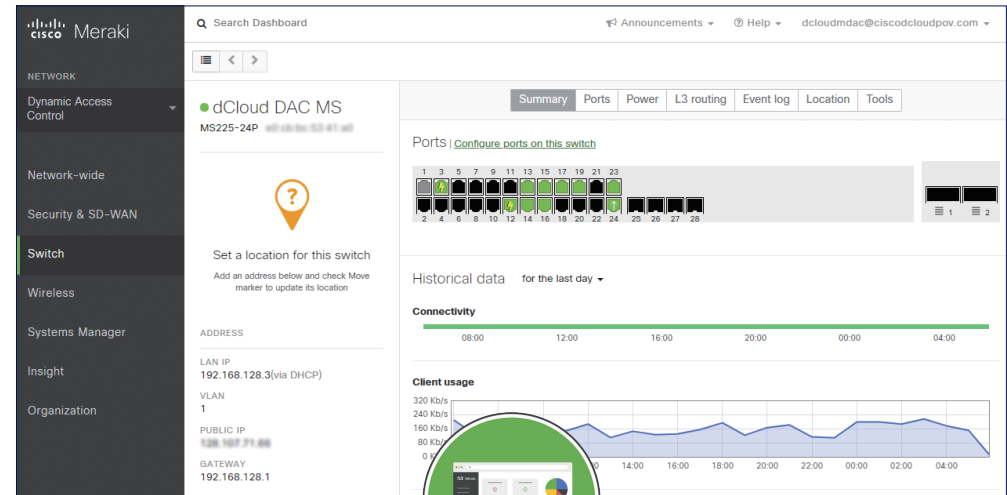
cisco Meraki

NETWORK

Dynamic Access Control

Network-wide

Security & SD-WAN

Switch

Wireless

Systems Manager

Insight

Organization

Search Dashboard

Announcements ▾ Help ▾ dcloudmdac@ciscodcloudpov.com ▾

dCloud DAC MS

MS225-24P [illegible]

Set a location for this switch

Add an address below and check Move marker to update its location

ADDRESS

LAN IP
192.168.128.3(via DHCP)

VLAN
1

PUBLIC IP
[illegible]

GATEWAY
192.168.128.1

Summary Ports Power L3 routing Event log Location Tools

Ports | Configure ports on this switch

1 3 5 7 9 11 13 15 17 19 21 23
2 4 6 8 10 12 14 16 18 20 22 24 25 26 27 28

1 2

Historical data for the last day ▾

Connectivity

08:00 12:00 16:00 20:00 00:00 04:00

Client usage

320 Kb/s
240 Kb/s
160 Kb/s
80 Kb/s
0 Kb/s

10:00 14:00 16:00 18:00 20:00 22:00 00:00 02:00 04:00